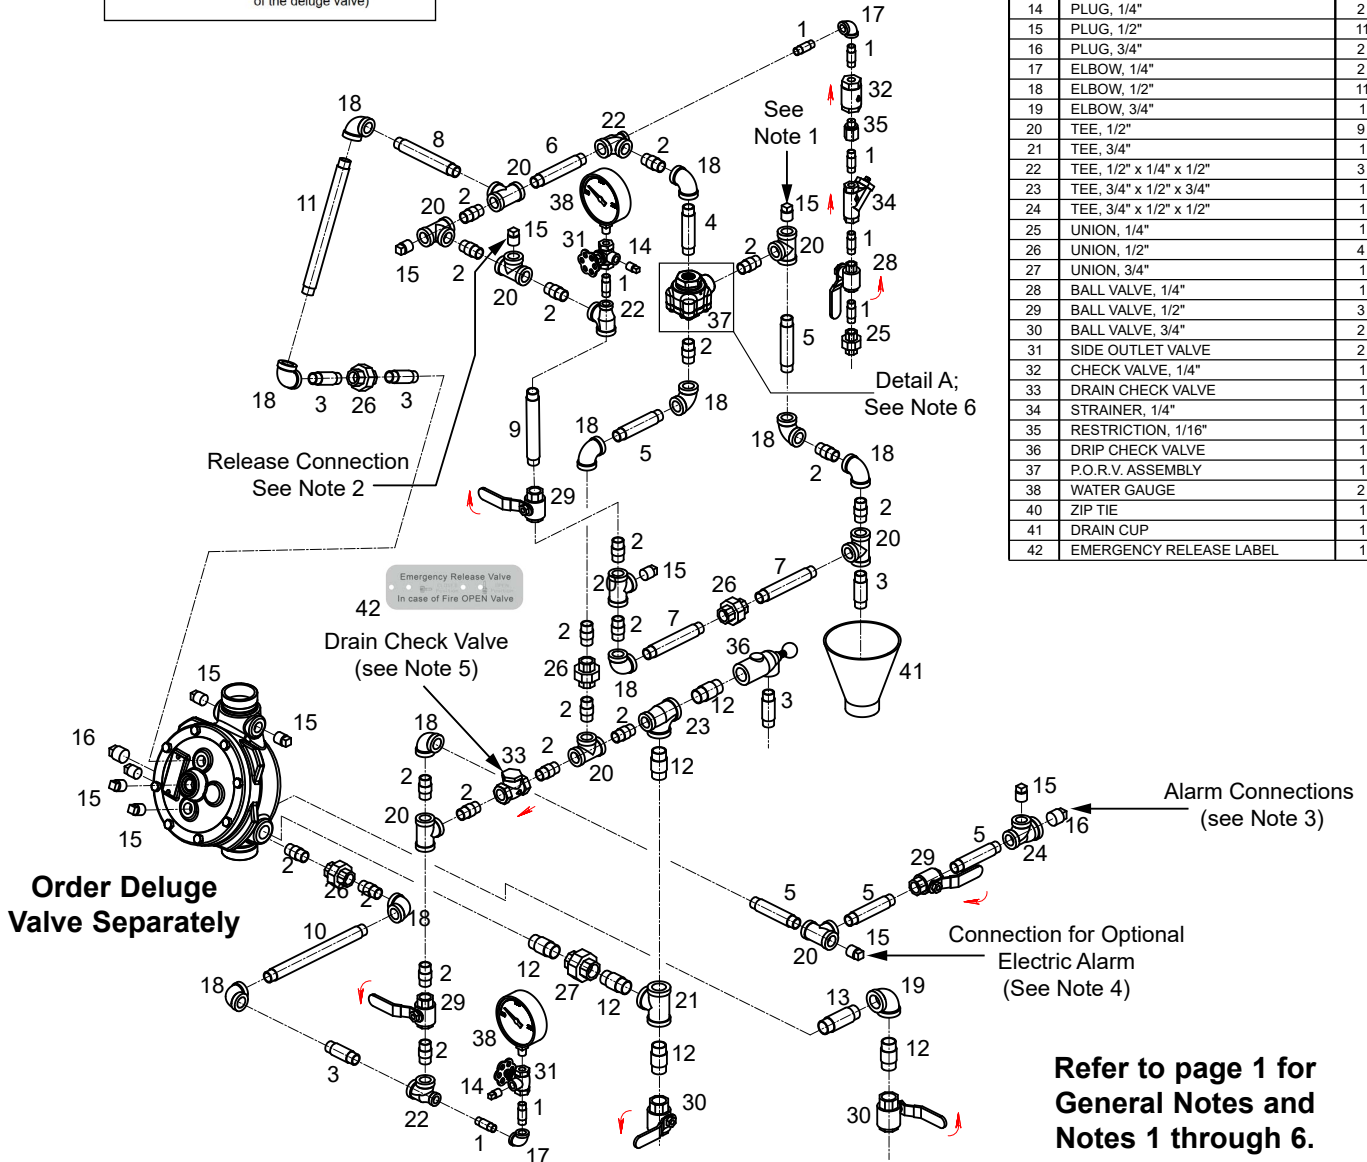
of the deluge valve)

| 14 | PLUG, 1/4" | 2 |
|---|---|---|
| 15 | PLUG, 1/2" | 11 |
| 16 | PLUG, 3/4" | 2 |
| 17 | ELBOW, 1/4" | 2 |
| 18 | ELBOW, 1/2" | 11 |
| 19 | ELBOW, 3/4" | 1 |
| 20 | TEE, 1/2" | 9 |
| 21 | TEE, 3/4" | 1 |
| 22 | TEE, 1/2" x 1/4" x 1/2" | 3 |
| 23 | TEE, 3/4" x 1/2" x 3/4" | 1 |
| 24 | TEE, 3/4" x 1/2" x 1/2" | 1 |
| 25 | UNION, 1/4" | 1 |
| 26 | UNION, 1/2" | 4 |
| 27 | UNION, 3/4" | 1 |
| 28 | BALL VALVE, 1/4" | 1 |
| 29 | BALL VALVE, 1/2" | 3 |
| 30 | BALL VALVE, 3/4" | 2 |
| 31 | SIDE OUTLET VALVE | 2 |
| 32 | CHECK VALVE, 1/4" | 1 |
| 33 | DRAIN CHECK VALVE | 1 |
| 34 | STRAINER, 1/4" | 1 |
| 35 | RESTRICTION, 1/16" | 1 |
| 36 | DRIP CHECK VALVE | 1 |
| 37 | P.O.R.V. ASSEMBLY | 1 |
| 38 | WATER GAUGE | 2 |
| 40 | ZIP TIE | 1 |
| 41 | DRAIN CUP | 1 |
| 42 | EMERGENCY RELEASE LABEL | 1 |

1 17 1 32 35 1 34 1 28 1 25 18 8 22 2 18 See Note 1 15 20 6 20 38 2 11 20 2 15 31 14 4 2 20 15 2 20 1 22 2 37 5 2 18 3 26 3 9 18 5 18 Detail A; See Note 6 18 2 18

Release Connection
See Note 2

29 2 20 2 15 3 26 7 Emergency Release Valve In case of Fire OPEN Valve 42 2 7 Drain Check Valve (see Note 5) 26 36 41 18 3 2 12 15 2 23 18 15 33 16 2 20 12 15 2 20 15 Alarm Connections (see Note 3) 5 16 24 2 29 26 Order Deluge Valve Separately 2 18 5 5 10 15 20 Connection for Optional Electric Alarm (See Note 4) 18 2 12 27 29 21 13 19 12 2 38 31 3 14 1 22 30 30 1 17

Refer to page 1 for General Notes and Notes 1 through 6.